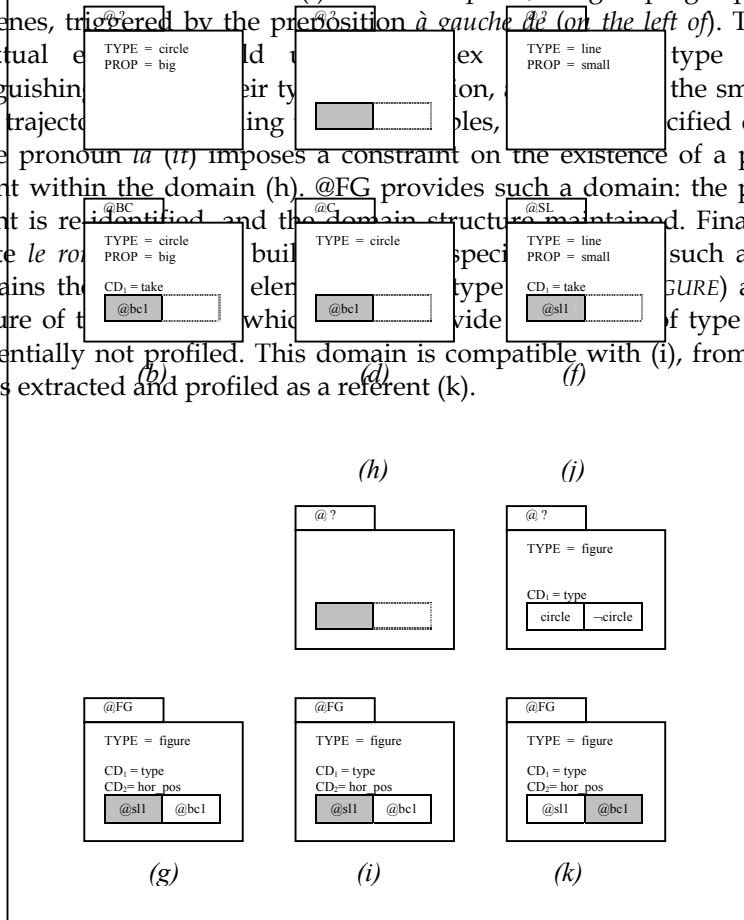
enes, triggered by the preposition *à gauche de* (*on the left of*). T
tual e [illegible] ld u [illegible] ex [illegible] type
guishing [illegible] eir ty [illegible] ion, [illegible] the sm
trajecto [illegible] ing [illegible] bles, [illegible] cified
e pronoun *la* (*it*) imposes a constraint on the existence of a p
nt within the domain (h). @FG provides such a domain: the p
nt is re-identified, and the domain structure maintained. Fina
e *le ro* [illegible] buil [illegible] speci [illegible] such a
ains th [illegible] elem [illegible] type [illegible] GURE) a
ure of t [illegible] whic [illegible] vide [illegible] f type
entially not profiled. This domain is compatible with (i), from
s extracted and profiled as a referent (k).

@?
TYPE = circle
PROP = big

@?

@?
TYPE = line
PROP = small

@BC
TYPE = circle
PROP = big
CD₁ = take
@bc1

@C
TYPE = circle
@bc1

@SL
TYPE = line
PROP = small
CD₁ = take
@sl1

(b)

(d)

(f)

(h)

(j)

@?

@?
TYPE = figure
CD₁ = type
| circle | ¬circle |

@FG
TYPE = figure
CD₁ = type
CD₂= hor_pos
| @sl1 | @bc1 |

@FG
TYPE = figure
CD₁ = type
CD₂= hor_pos
| @sl1 | @bc1 |

@FG
TYPE = figure
CD₁ = type
CD₂= hor_pos
| @sl1 | @bc1 |

(g)

(i)

(k)